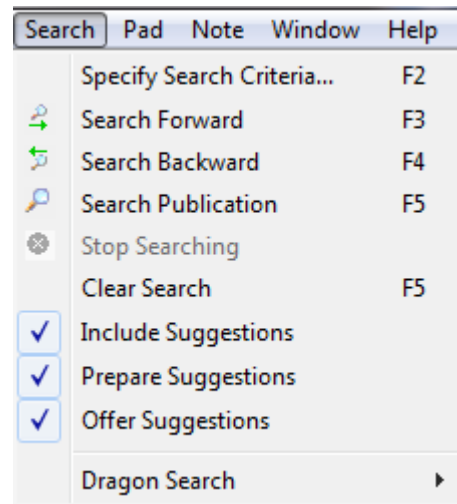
Search Pad Note Window Help

Specify Search Criteria... F2
Search Forward F3
Search Backward F4
Search Publication F5
Stop Searching
Clear Search F5
✓ Include Suggestions
✓ Prepare Suggestions
✓ Offer Suggestions
Dragon Search